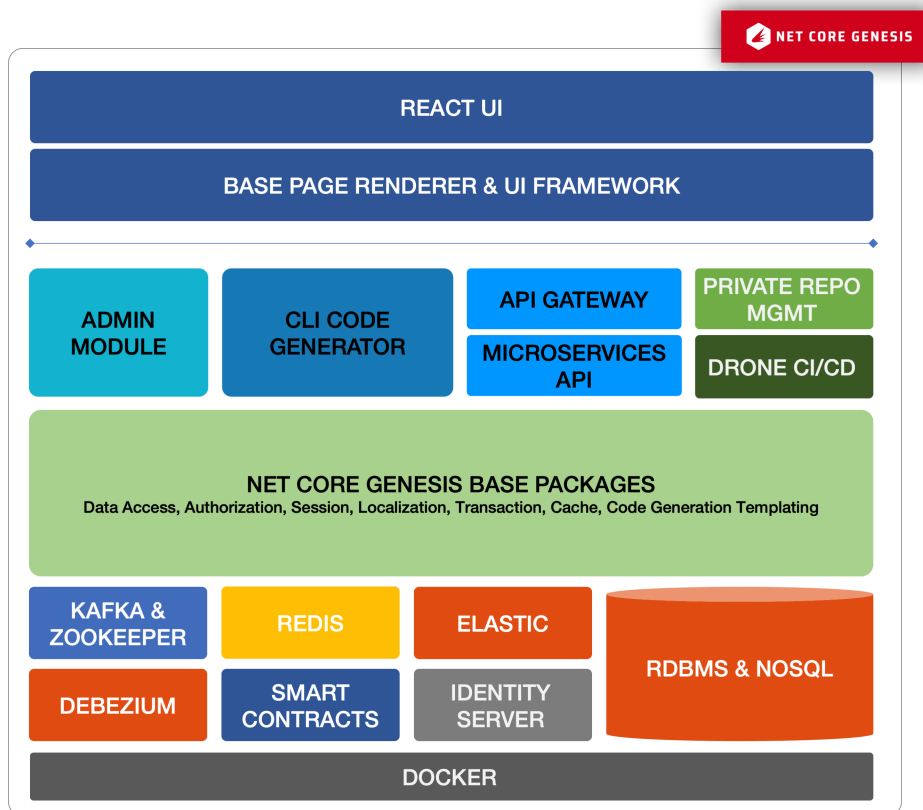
NET CORE GENESIS

REACT UI

BASE PAGE RENDERER & UI FRAMEWORK

ADMIN MODULE

CLI CODE GENERATOR

API GATEWAY

MICROSERVICES API

PRIVATE REPO MGMT

DRONE CI/CD

NET CORE GENESIS BASE PACKAGES
Data Access, Authorization, Session, Localization, Transaction, Cache, Code Generation Templating

KAFKA & ZOOKEEPER

REDIS

ELASTIC

RDBMS & NOSQL

DEBEZIUM

SMART CONTRACTS

IDENTITY SERVER

DOCKER